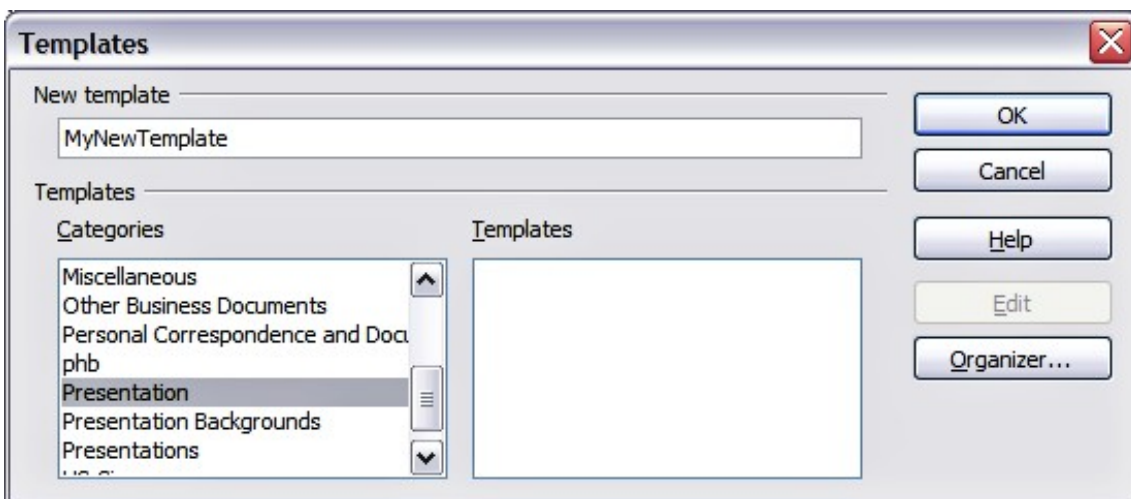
Templates

New template

MyNewTemplate

Templates

Categories

Miscellaneous
Other Business Documents
Personal Correspondence and Docu
phb
Presentation
Presentation Backgrounds
Presentations
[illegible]

Templates

OK

Cancel

Help

Edit

Organizer...